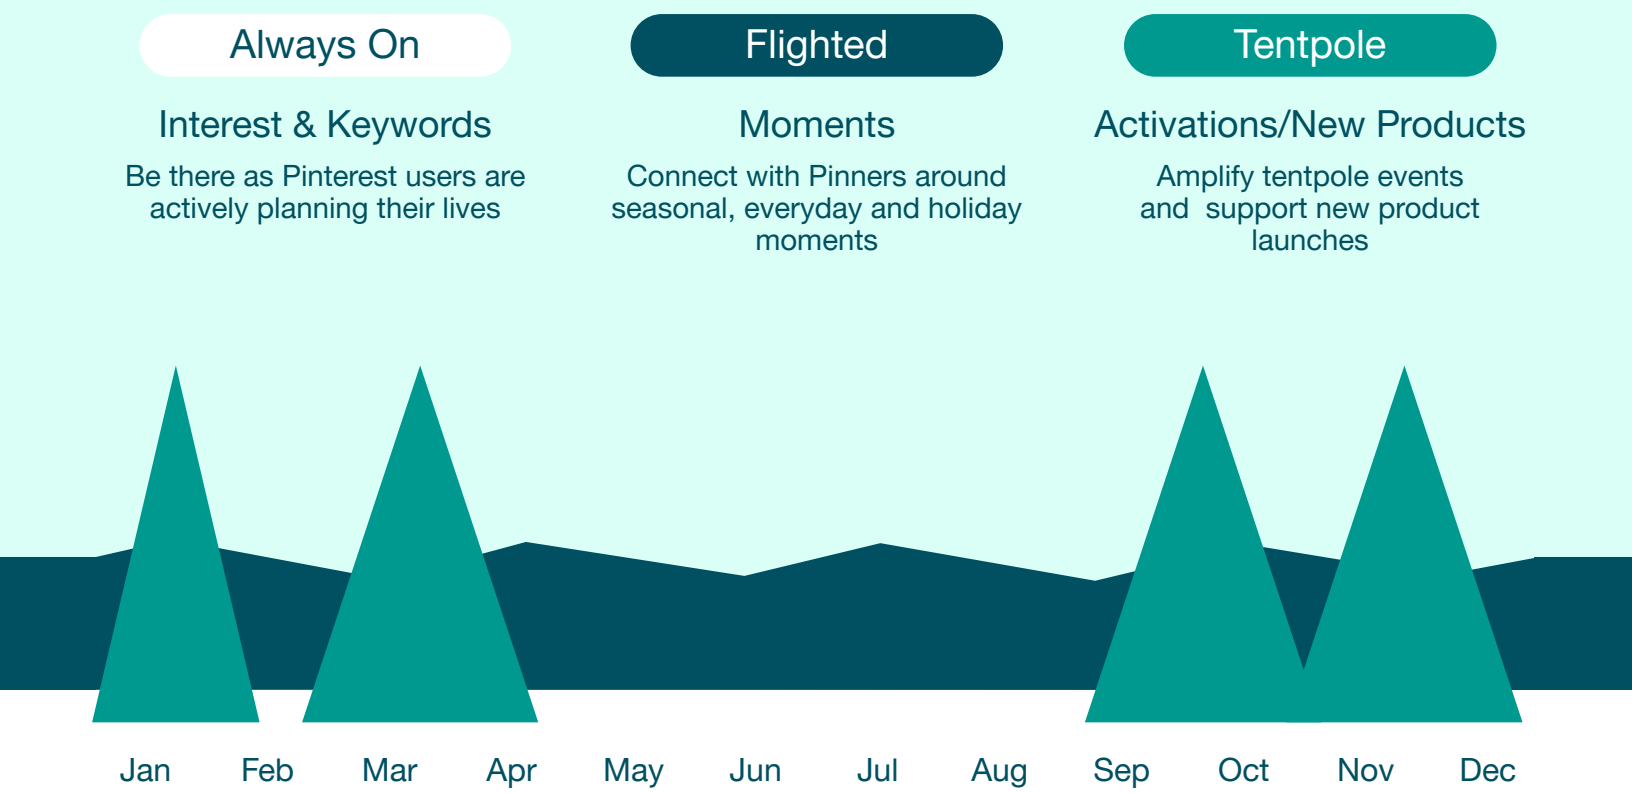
Always On

Interest & Keywords

Be there as Pinterest users are actively planning their lives

Flighted

Moments

Connect with Pinners around seasonal, everyday and holiday moments

Tentpole

Activations/New Products

Amplify tentpole events and support new product launches

Jan Feb Mar Apr May Jun Jul Aug Sep Oct Nov Dec